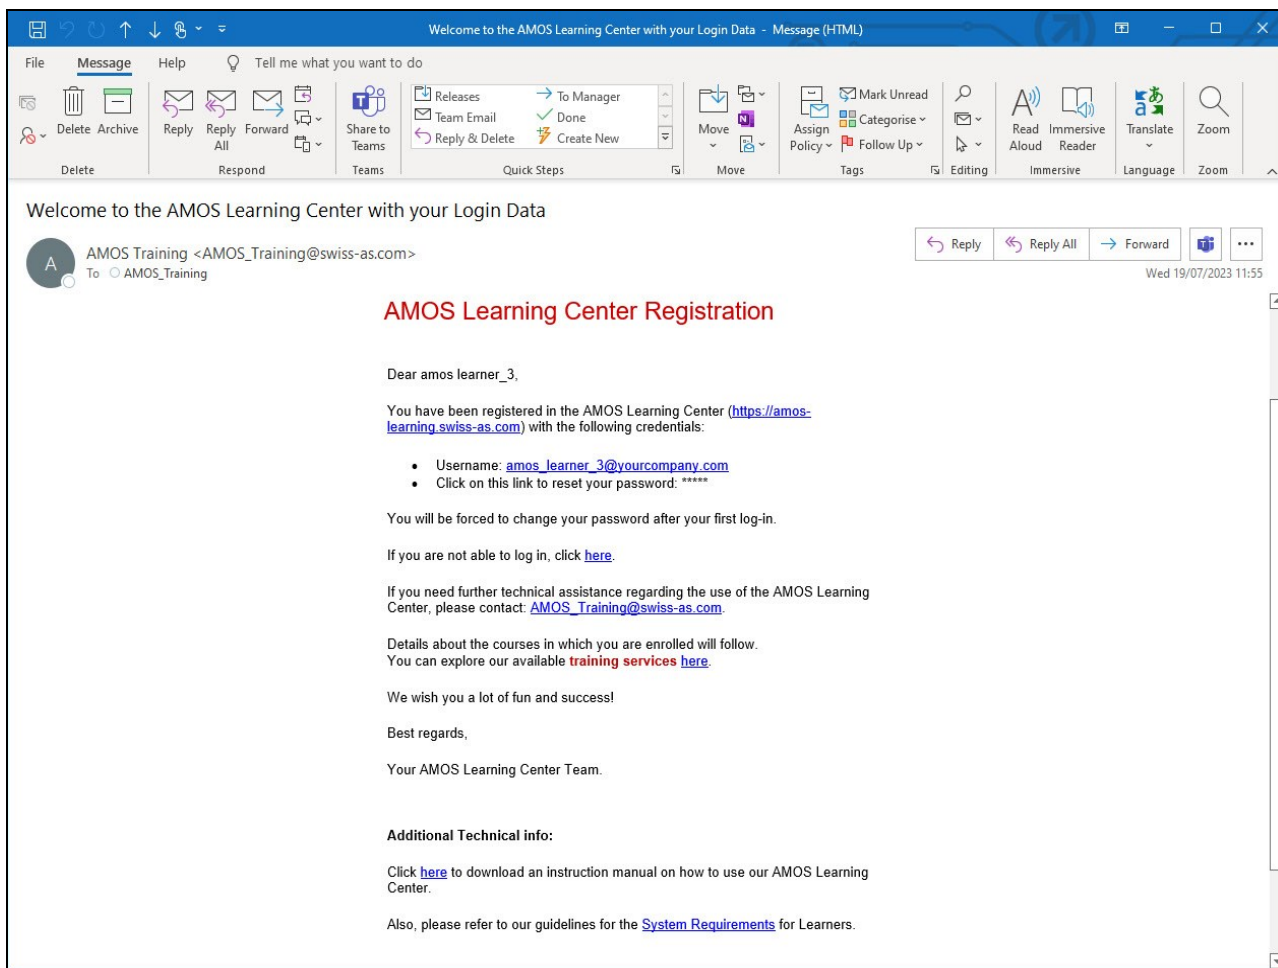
Welcome to the AMOS Learning Center with your Login Data - Message (HTML)

File Message Help Tell me what you want to do

Delete Archive
Delete

Reply Reply All Forward
Respond

Share to Teams
Teams

Releases
Team Email
Reply & Delete
To Manager
Done
Create New
Quick Steps

Move
Move

Assign Policy
Mark Unread
Categorise
Follow Up
Tags

Editing

Read Aloud Immersive Reader
Immersive

Translate
Language

Zoom
Zoom

Welcome to the AMOS Learning Center with your Login Data

AMOS Training <AMOS_Training@swiss-as.com>
To AMOS_Training

Reply Reply All Forward

Wed 19/07/2023 11:55

AMOS Learning Center Registration

Dear amos learner_3,

You have been registered in the AMOS Learning Center (https://amos-learning.swiss-as.com) with the following credentials:

- Username: amos_learner_3@yourcompany.com
- Click on this link to reset your password: *****

You will be forced to change your password after your first log-in.

If you are not able to log in, click here.

If you need further technical assistance regarding the use of the AMOS Learning Center, please contact: AMOS_Training@swiss-as.com.

Details about the courses in which you are enrolled will follow.
You can explore our available training services here.

We wish you a lot of fun and success!

Best regards,

Your AMOS Learning Center Team.

Additional Technical info:

Click here to download an instruction manual on how to use our AMOS Learning Center.

Also, please refer to our guidelines for the System Requirements for Learners.